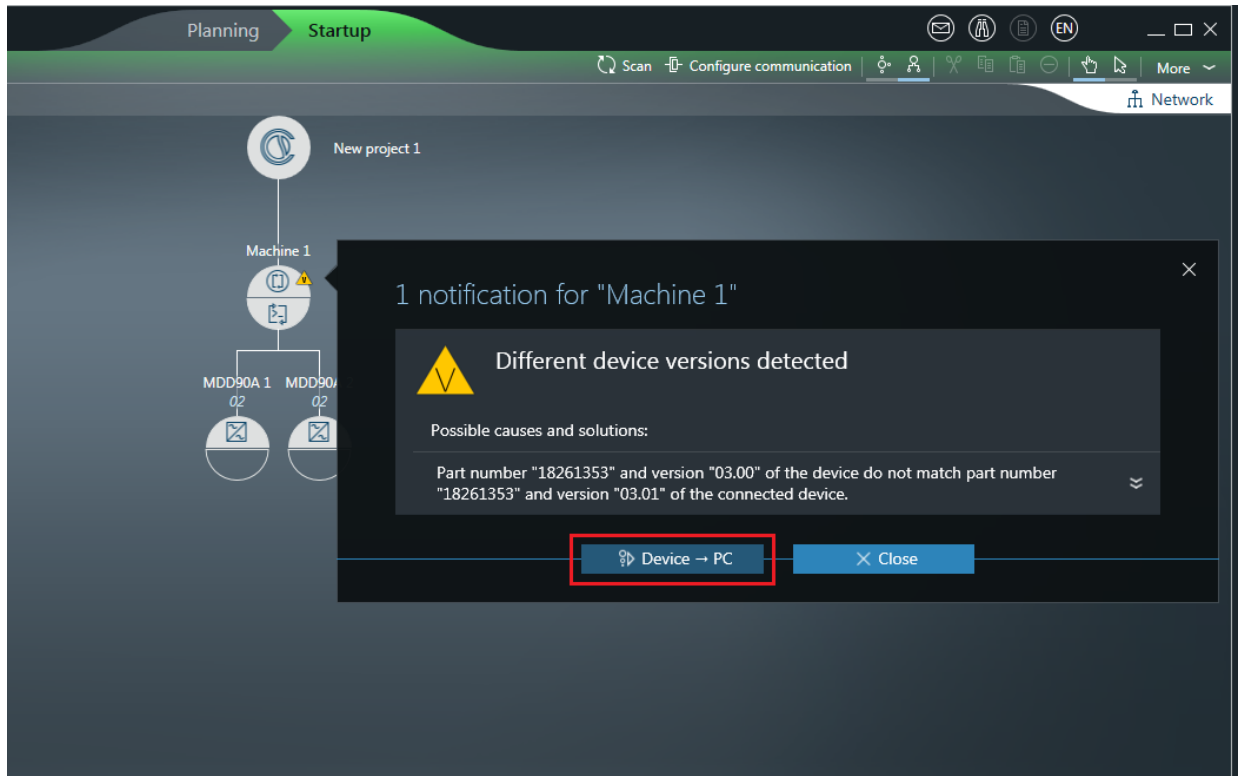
Planning Startup

EN

Scan Configure communication More

Network

New project 1

Machine 1

MDD90A 1
02

MDD90A
02

1 notification for "Machine 1"

Different device versions detected

Possible causes and solutions:

Part number "18261353" and version "03.00" of the device do not match part number "18261353" and version "03.01" of the connected device.

Device → PC

Close